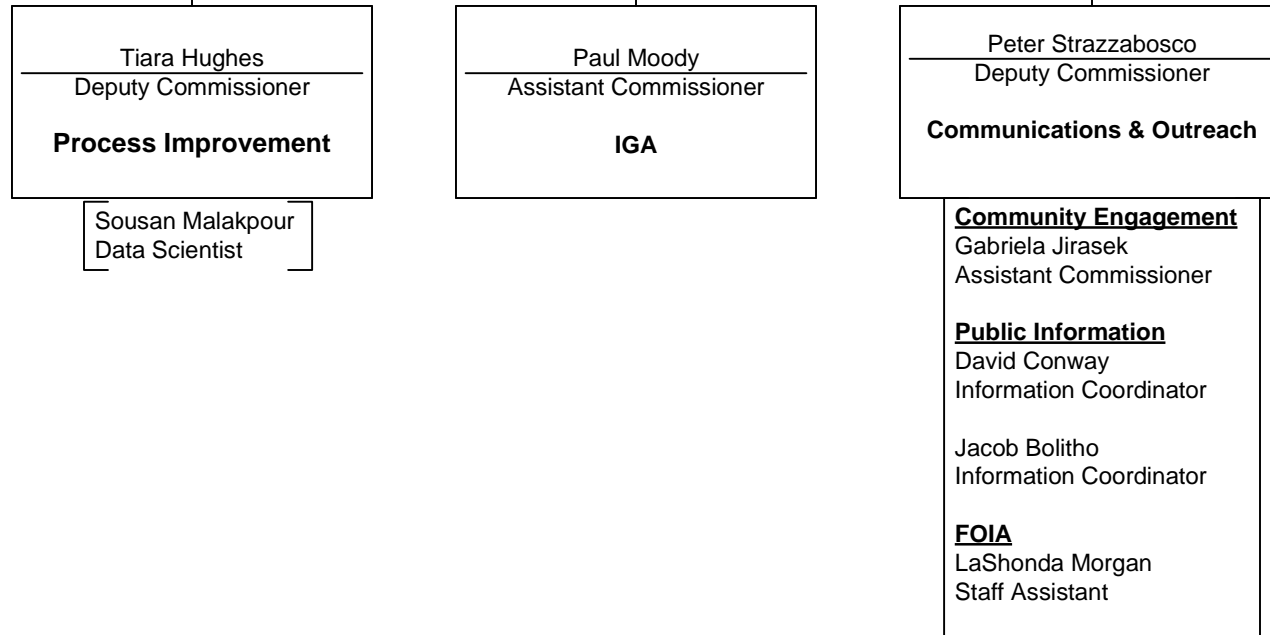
Tiara Hughes
Deputy Commissioner

**Process Improvement**

Sousan Malakpour
Data Scientist

Paul Moody
Assistant Commissioner

**IGA**

Peter Strazzabosco
Deputy Commissioner

**Communications & Outreach**

**Community Engagement**
Gabriela Jirasek
Assistant Commissioner

**Public Information**
David Conway
Information Coordinator

Jacob Bolitho
Information Coordinator

**FOIA**
LaShonda Morgan
Staff Assistant